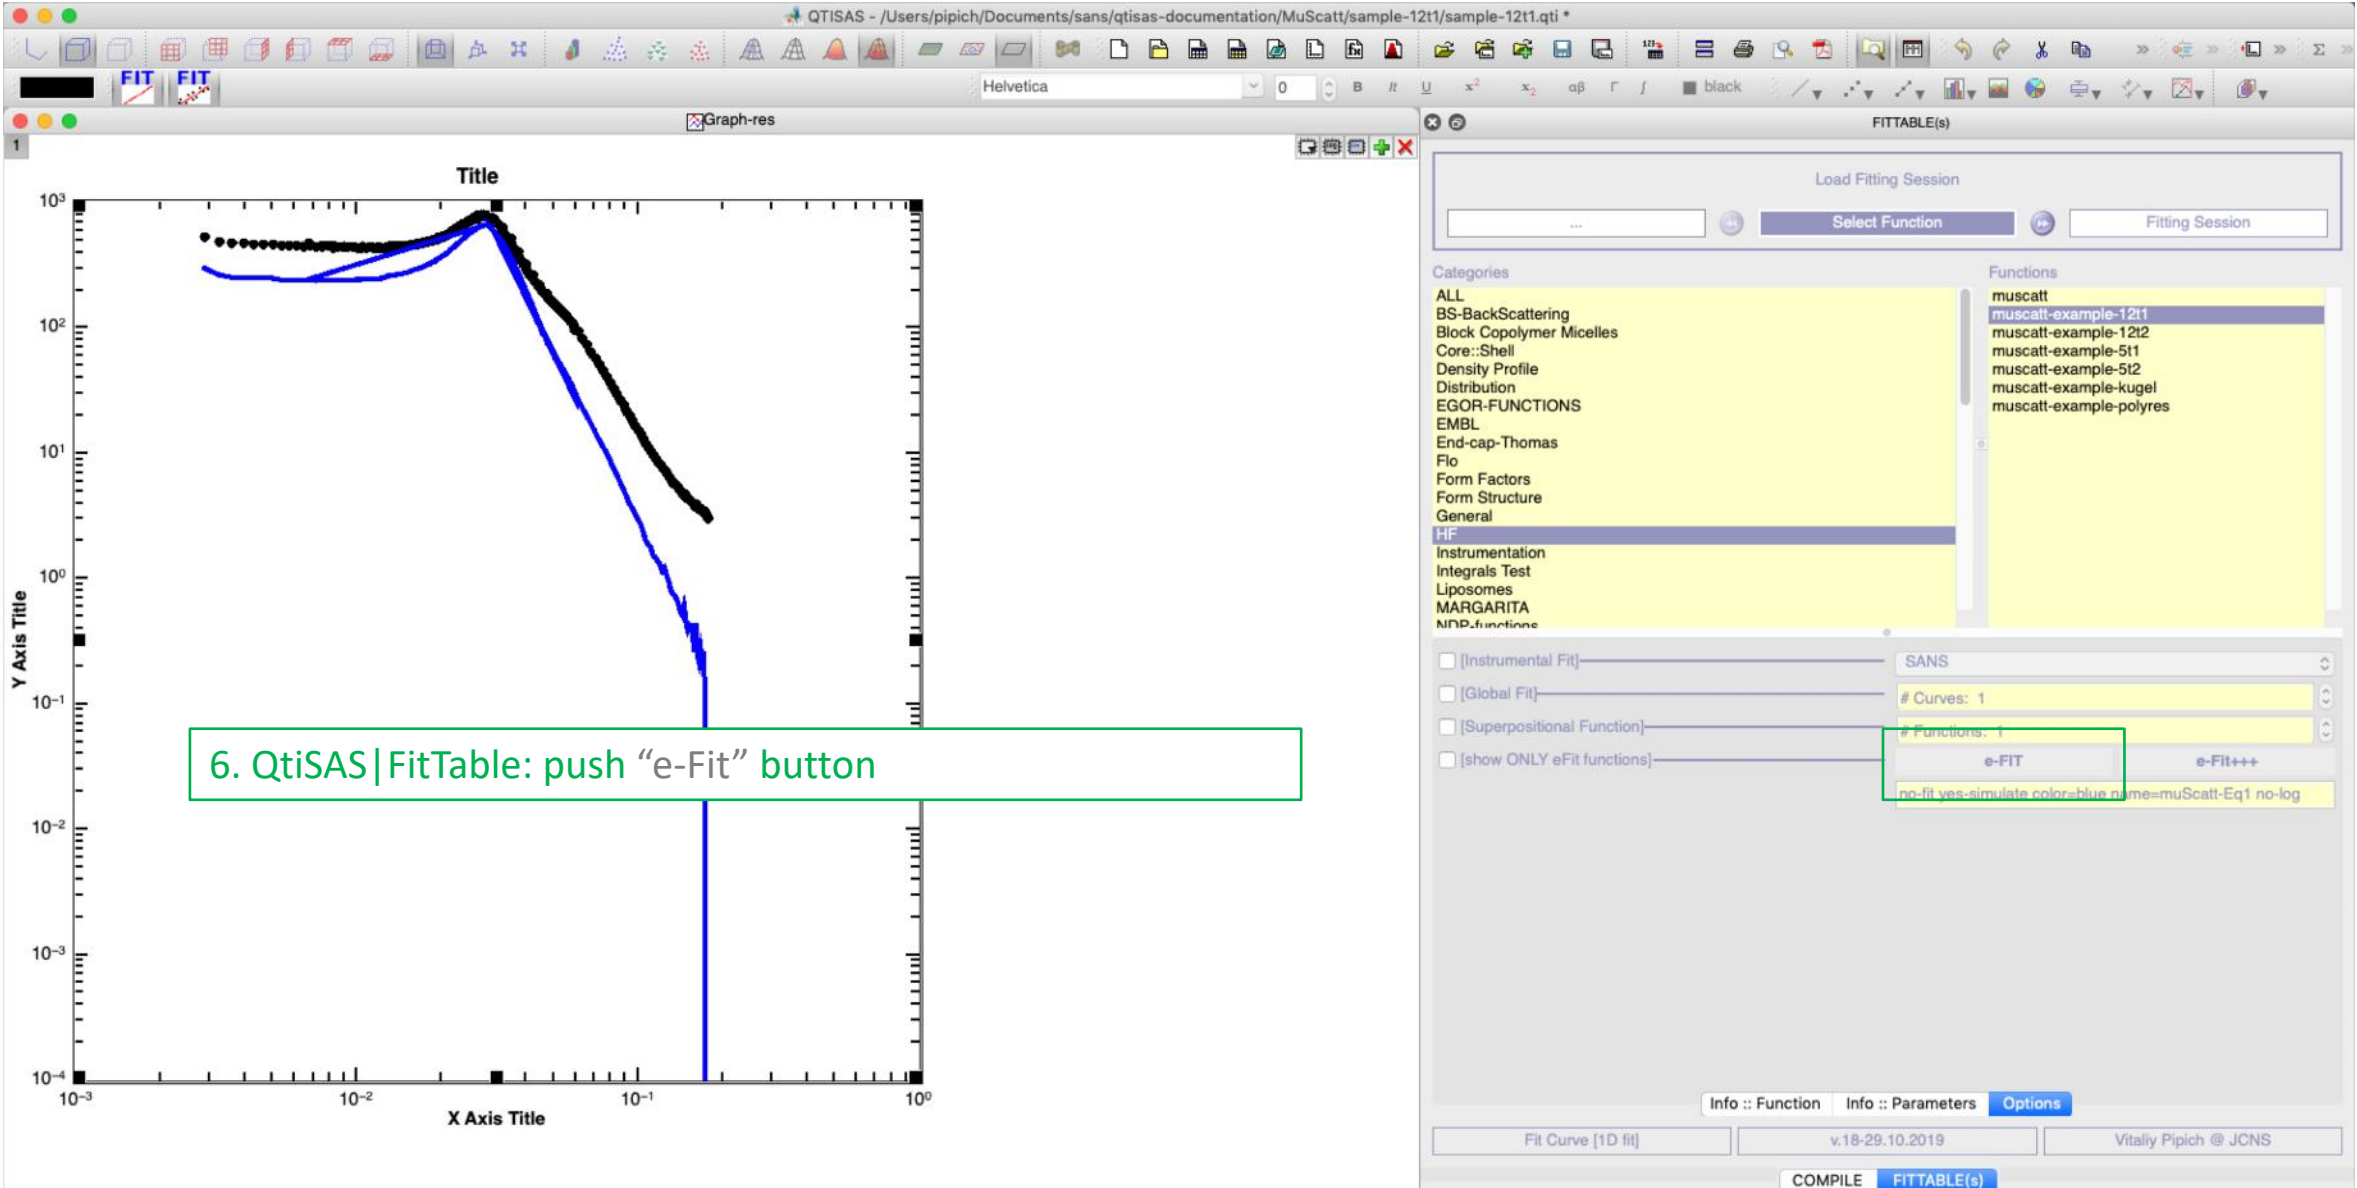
QTISAS - /Users/pipich/Documents/sans/qtisas-documentation/MuScatt/sample-12t1/sample-12t1.qti *

FIT FIT

Helvetica 0 B It U $x^2$ $x_2$ αβ black

Graph-res

1

Title

$10^3$
$10^2$
$10^1$
$10^0$
$10^{-1}$
$10^{-2}$
$10^{-3}$
$10^{-4}$

Y Axis Title

$10^{-3}$ $10^{-2}$ $10^{-1}$ $10^0$

X Axis Title

6. QtiSAS|FitTable: push “e-Fit” button

FITTABLE(s)

Load Fitting Session

... Select Function Fitting Session

Categories

ALL
BS-BackScattering
Block Copolymer Micelles
Core::Shell
Density Profile
Distribution
EGOR-FUNCTIONS
EMBL
End-cap-Thomas
Flo
Form Factors
Form Structure
General
HF
Instrumentation
Integrals Test
Liposomes
MARGARITA
NDP-functions

Functions

muscatt
muscatt-example-12t1
muscatt-example-12t2
muscatt-example-5t1
muscatt-example-5t2
muscatt-example-kugel
muscatt-example-polyres

[Instrumental Fit] SANS
[Global Fit] # Curves: 1
[Superpositional Function] # Functions: 1
[show ONLY eFit functions] e-FIT e-Fit+++

no-fit yes-simulate color=blue name=muScatt-Eq1 no-log

Info :: Function Info :: Parameters Options

Fit Curve [1D fit] v.18-29.10.2019 Vitaliy Pipich @ JCNS

COMPILE FITTABLE(s)